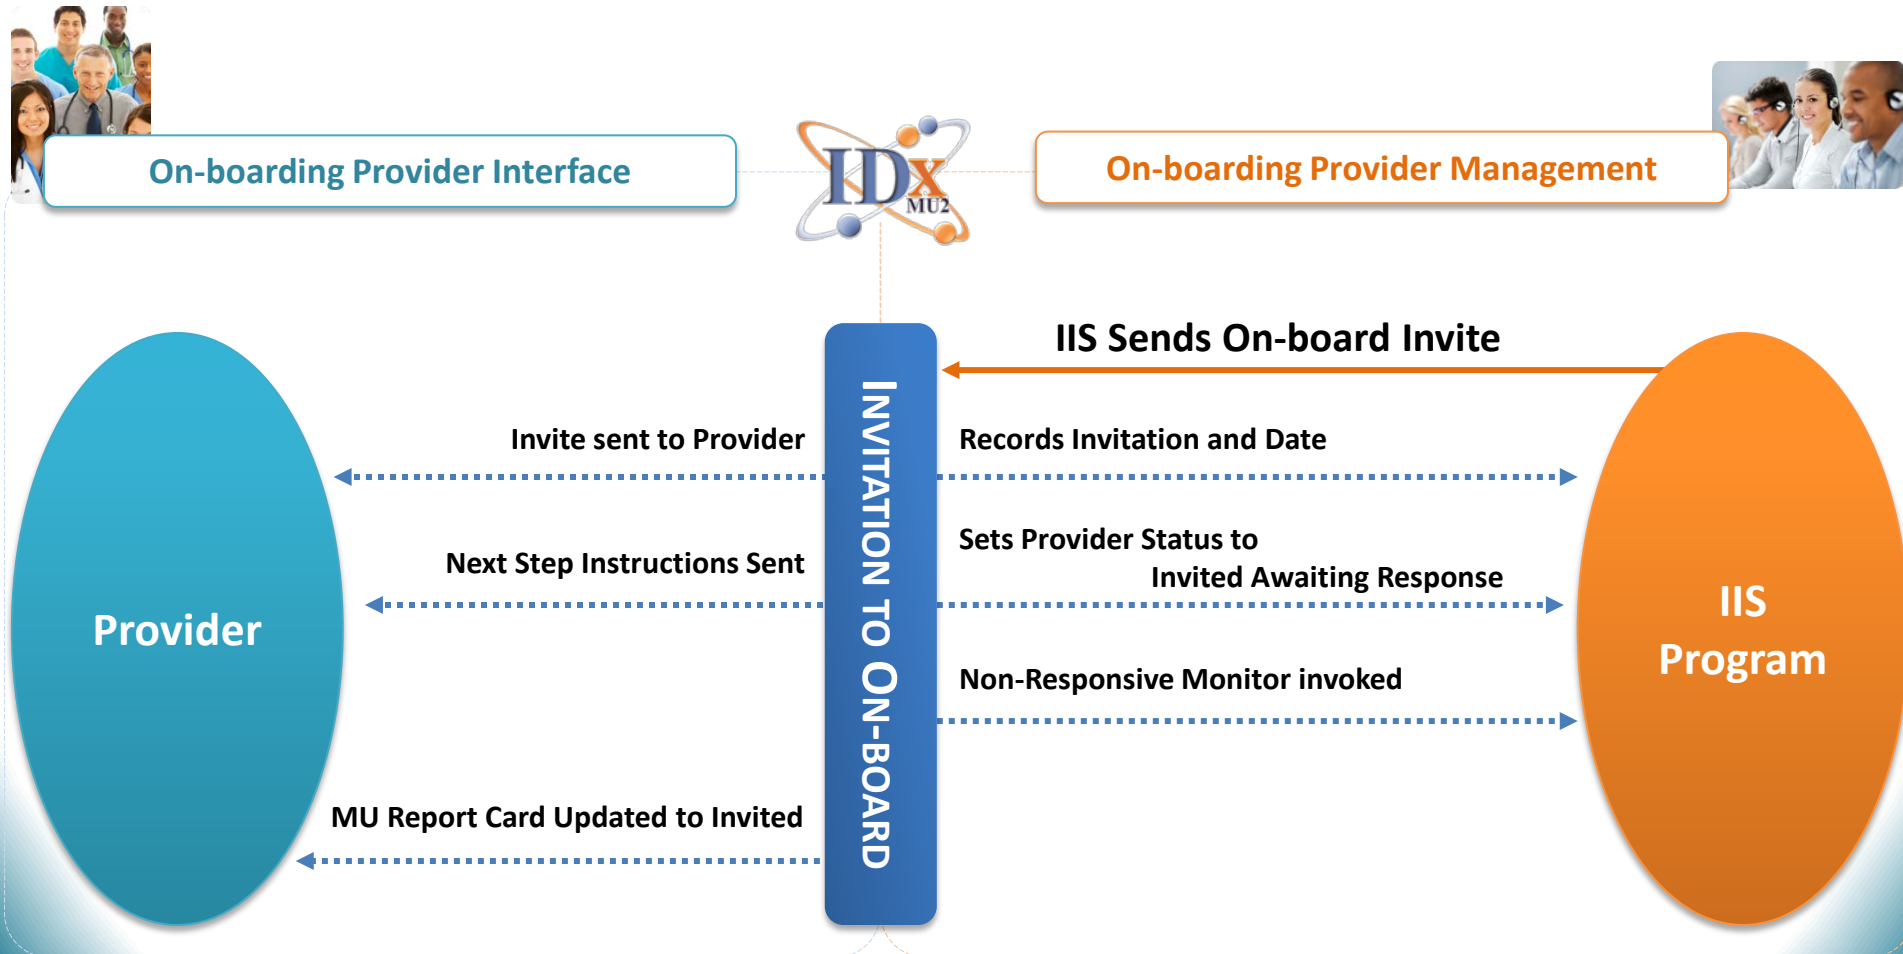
On-boarding Provider Interface

IDx MU2

On-boarding Provider Management

IIS Sends On-board Invite

INVITATION TO ON-BOARD

Invite sent to Provider

Records Invitation and Date

Next Step Instructions Sent

Sets Provider Status to Invited Awaiting Response

Provider

IIS Program

Non-Responsive Monitor invoked

MU Report Card Updated to Invited